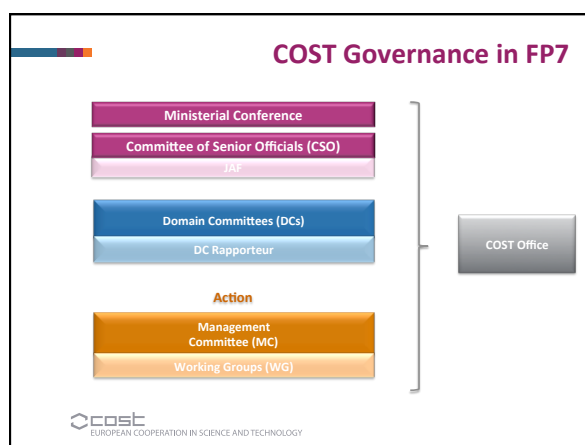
COST Governance in FP7

Ministerial Conference

Committee of Senior Officials (CSO)

JAF

Domain Committees (DCs)

DC Rapporteur

Action

Management Committee (MC)

Working Groups (WG)

COST Office

cost
EUROPEAN COOPERATION IN SCIENCE AND TECHNOLOGY